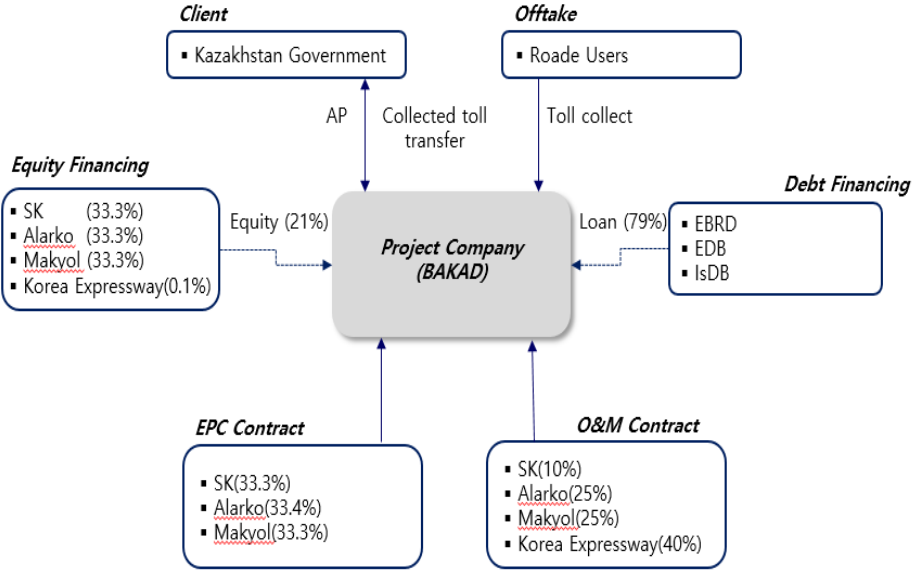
Client
▪ Kazakhstan Government

Offtake
▪ Roade Users

AP

Collected toll transfer

Toll collect

Equity Financing
▪ SK (33.3%)
▪ Alarko (33.3%)
▪ Makyol (33.3%)
▪ Korea Expressway(0.1%)

Equity (21%)

Project Company (BAKAD)

Loan (79%)

Debt Financing
▪ EBRD
▪ EDB
▪ IsDB

EPC Contract
▪ SK(33.3%)
▪ Alarko(33.4%)
▪ Makyol(33.3%)

O&M Contract
▪ SK(10%)
▪ Alarko(25%)
▪ Makyol(25%)
▪ Korea Expressway(40%)